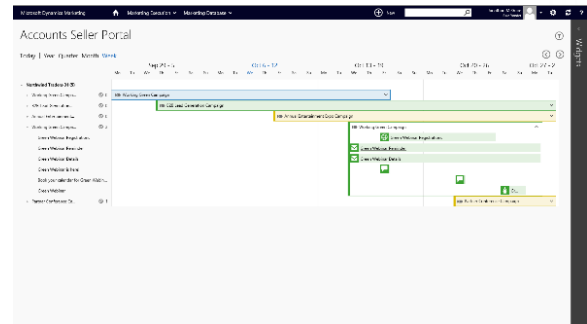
Microsoft Dynamics Marketing
Marketing Execution ∨ Marketing Database ∨
New

Accounts Seller Portal

Today | Year Quarter Month Week

Sep 29 - 5
Oct 6 - 12
Oct 13 - 19
Oct 20 - 26
Oct 27 - 2

Mo Tu We Th Fr Sa Su Mo Tu We Th Fr Sa Su Mo Tu We Th Fr Sa Su Mo Tu We Th Fr Sa Su Mo Tu

Worldwide Trade Shows
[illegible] Working Smart Campaign
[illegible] Lead Generation Campaign
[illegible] Entertainment Gold Campaign
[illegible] Working Smart Campaign
Green Webinar Registrations
Green Webinar Reminder
Green Webinar Details
Green Webinar Is Here!
Book your calendar for Green Webinar
Green Webinar
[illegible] Conference Ch...

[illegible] Working Smart Campaign
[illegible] Lead Generation Campaign
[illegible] Entertainment Gold Campaign
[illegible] Working Smart Campaign
Green Webinar Registrations
Green Webinar Reminder
Green Webinar Details
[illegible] Conference Campaign

Widgets